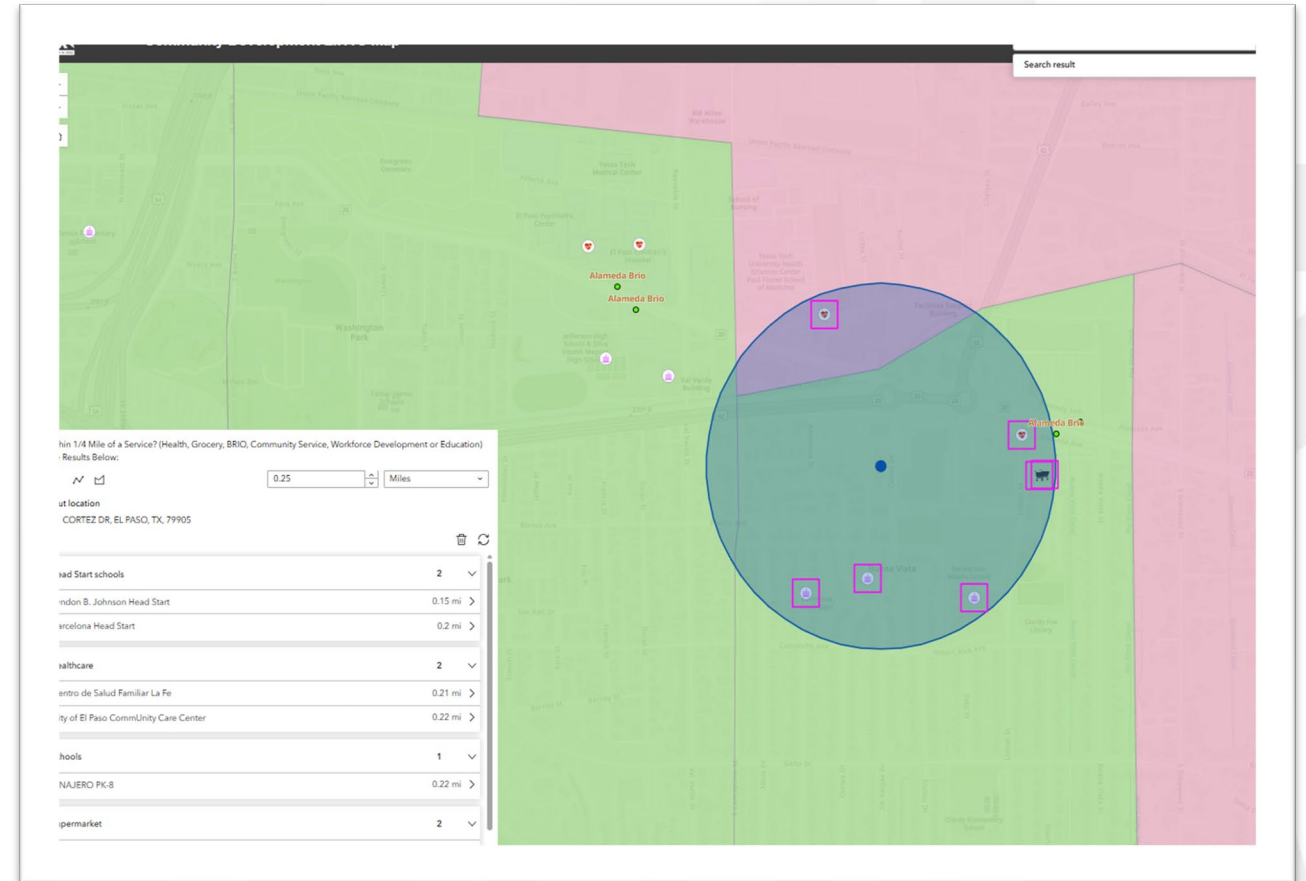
Search result

Alameda Brio

Alameda Brio

Washington Park

Alameda Brio

hin 1/4 Mile of a Service? (Health, Grocery, BRIO, Community Service, Workforce Development or Education)
Results Below:

0.25

Miles

ut location
CORTEZ DR, EL PASO, TX, 79905

ead Start schools 2
ndon B. Johnson Head Start 0.15 mi
rcelona Head Start 0.2 mi

ealthcare 2
entro de Salud Familiar La Fe 0.21 mi
ity of El Paso CommUnity Care Center 0.22 mi

hools 1
NAJERO PK-8 0.22 mi

permarket 2